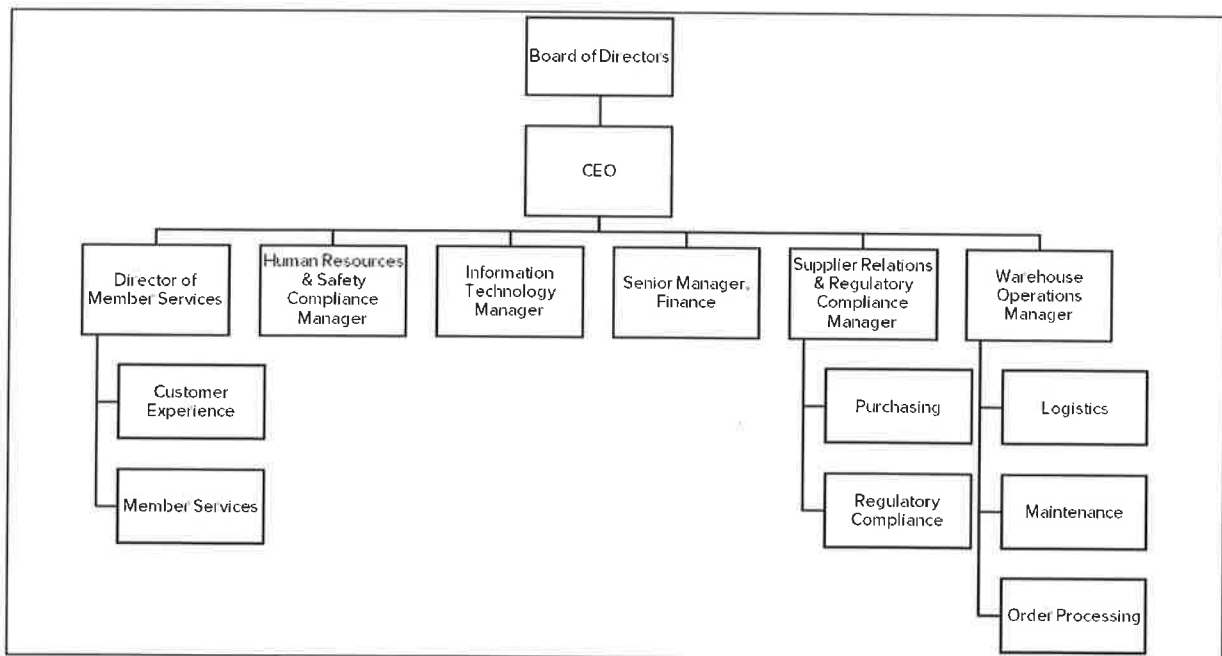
Board of Directors

CEO

Director of Member Services

Customer Experience

Member Services

Human Resources & Safety Compliance Manager

Information Technology Manager

Senior Manager, Finance

Supplier Relations & Regulatory Compliance Manager

Purchasing

Regulatory Compliance

Warehouse Operations Manager

Logistics

Maintenance

Order Processing